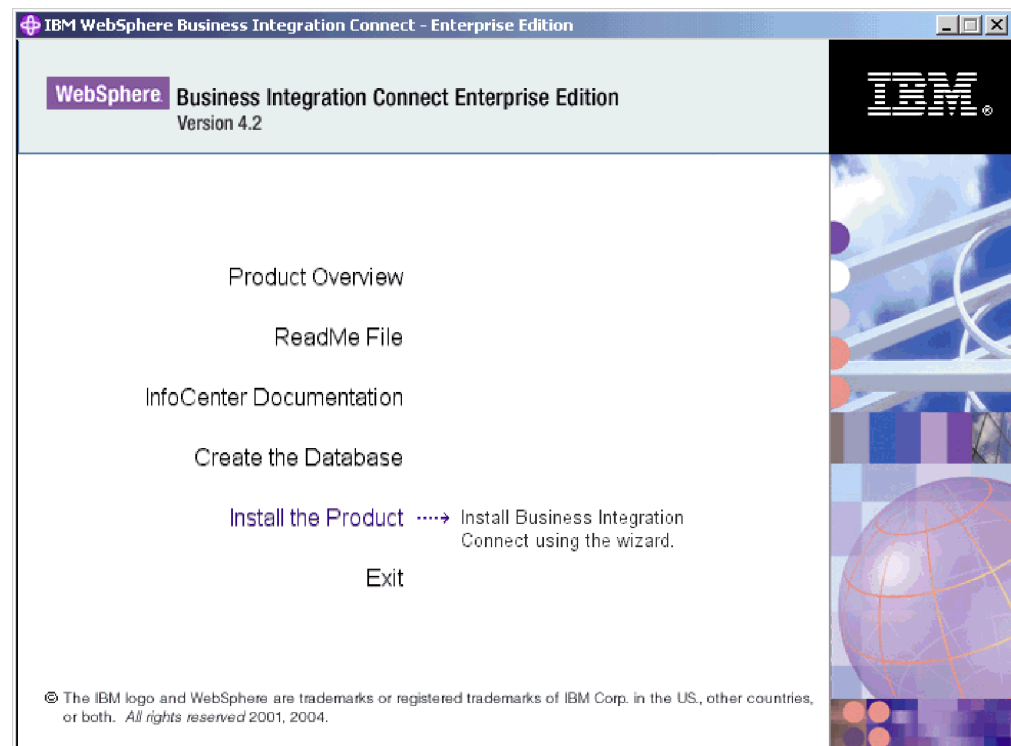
IBM WebSphere Business Integration Connect - Enterprise Edition

WebSphere. Business Integration Connect Enterprise Edition
Version 4.2

IBM.

Product Overview

ReadMe File

InfoCenter Documentation

Create the Database

Install the Product ····→ Install Business Integration Connect using the wizard.

Exit

© The IBM logo and WebSphere are trademarks or registered trademarks of IBM Corp. in the US., other countries, or both. All rights reserved 2001, 2004.